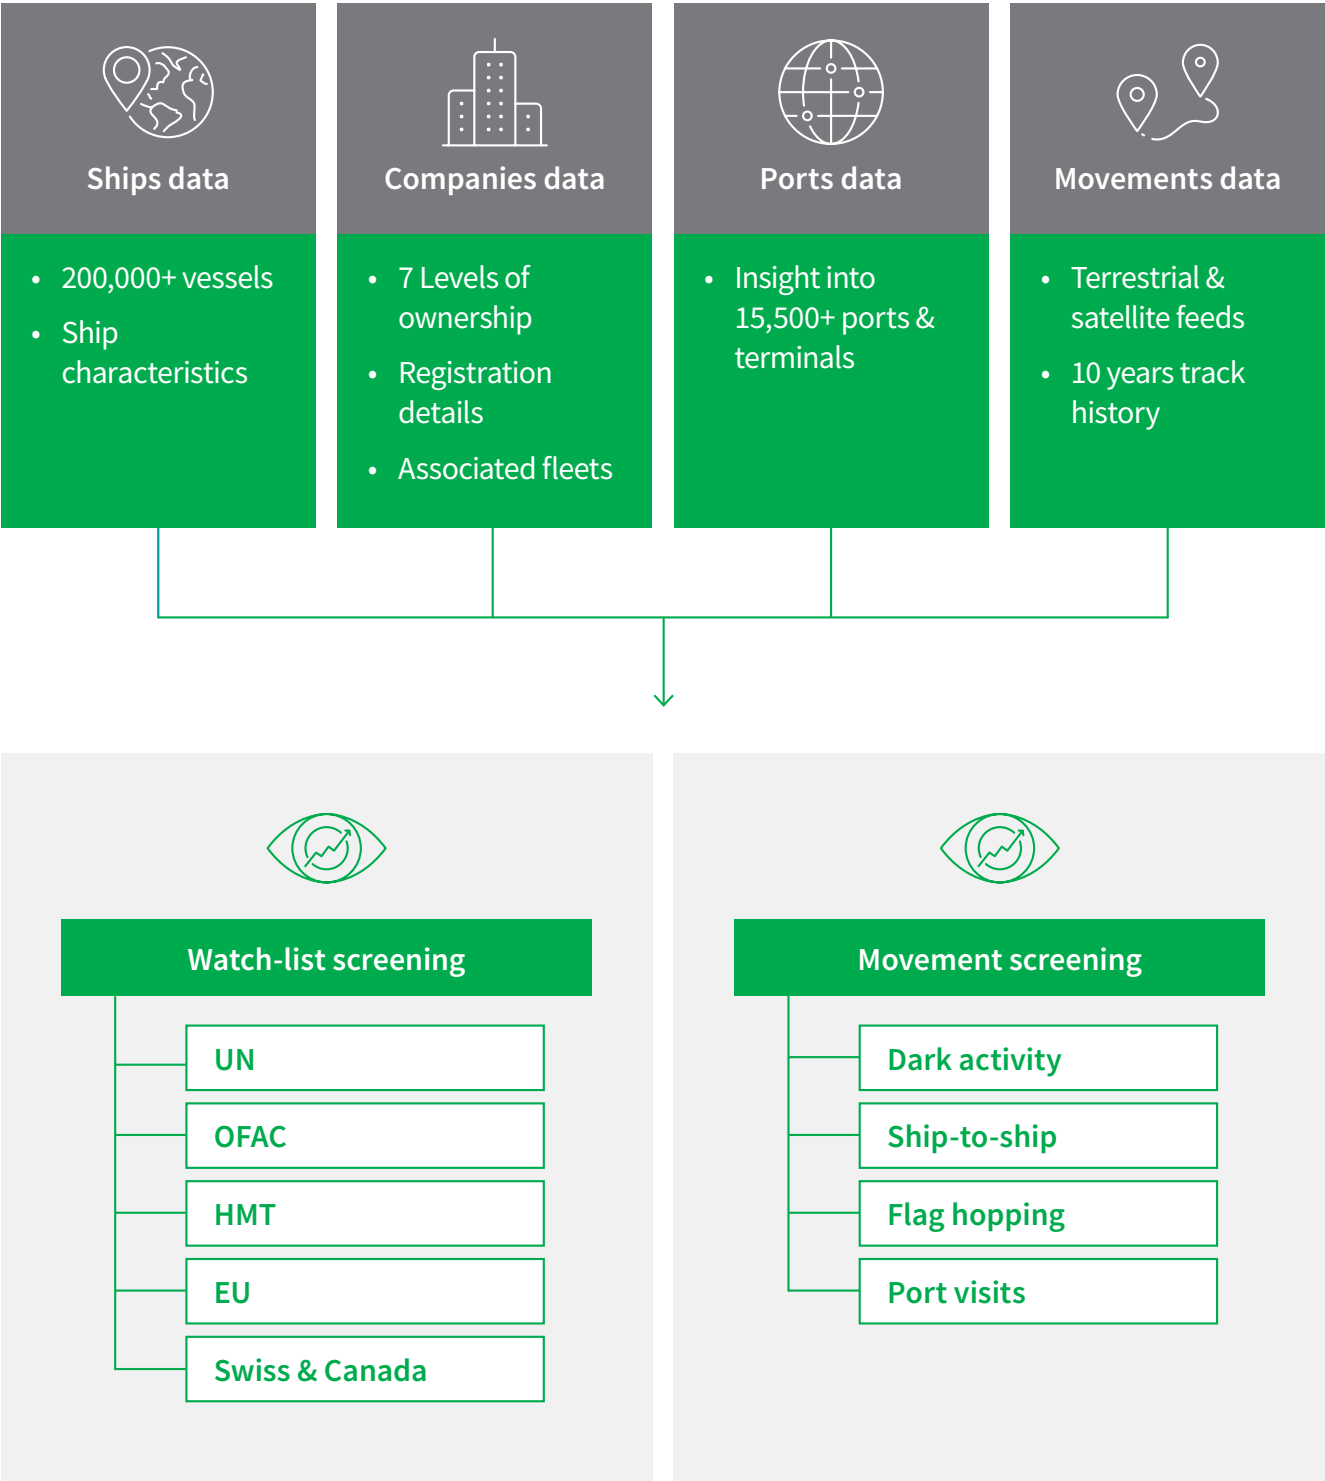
Ships data

- 200,000+ vessels
- Ship characteristics

Companies data

- 7 Levels of ownership
- Registration details
- Associated fleets

Ports data

- Insight into 15,500+ ports & terminals

Movements data

- Terrestrial & satellite feeds
- 10 years track history

Watch-list screening

UN

OFAC

HMT

EU

Swiss & Canada

Movement screening

Dark activity

Ship-to-ship

Flag hopping

Port visits